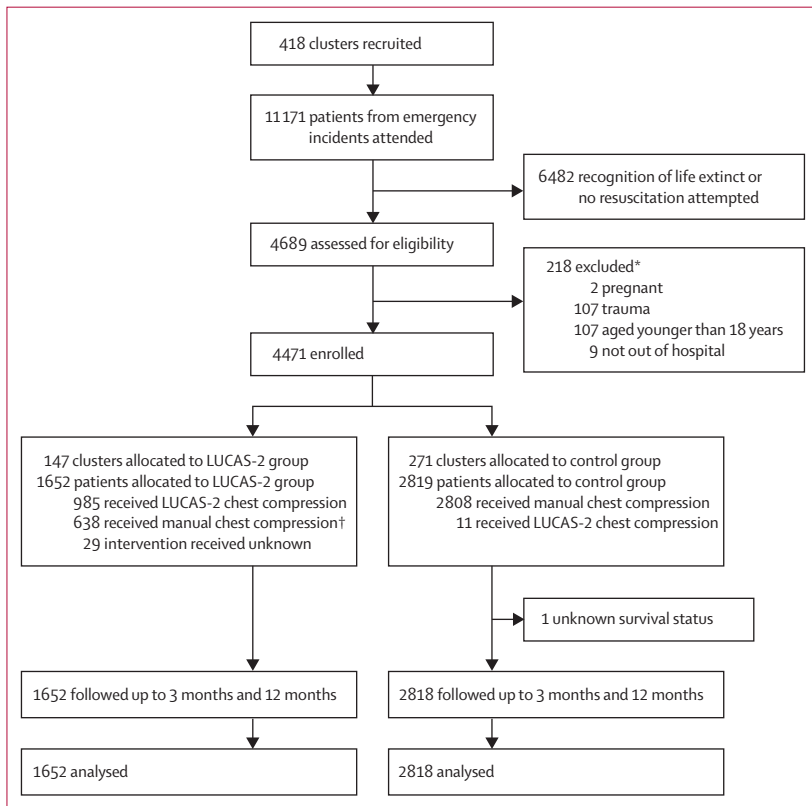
418 clusters recruited

11 171 patients from emergency incidents attended

6482 recognition of life extinct or no resuscitation attempted

4689 assessed for eligibility

218 excluded*
2 pregnant
107 trauma
107 aged younger than 18 years
9 not out of hospital

4471 enrolled

147 clusters allocated to LUCAS-2 group
1652 patients allocated to LUCAS-2 group
985 received LUCAS-2 chest compression
638 received manual chest compression†
29 intervention received unknown

271 clusters allocated to control group
2819 patients allocated to control group
2808 received manual chest compression
11 received LUCAS-2 chest compression

1 unknown survival status

1652 followed up to 3 months and 12 months

2818 followed up to 3 months and 12 months

1652 analysed

2818 analysed